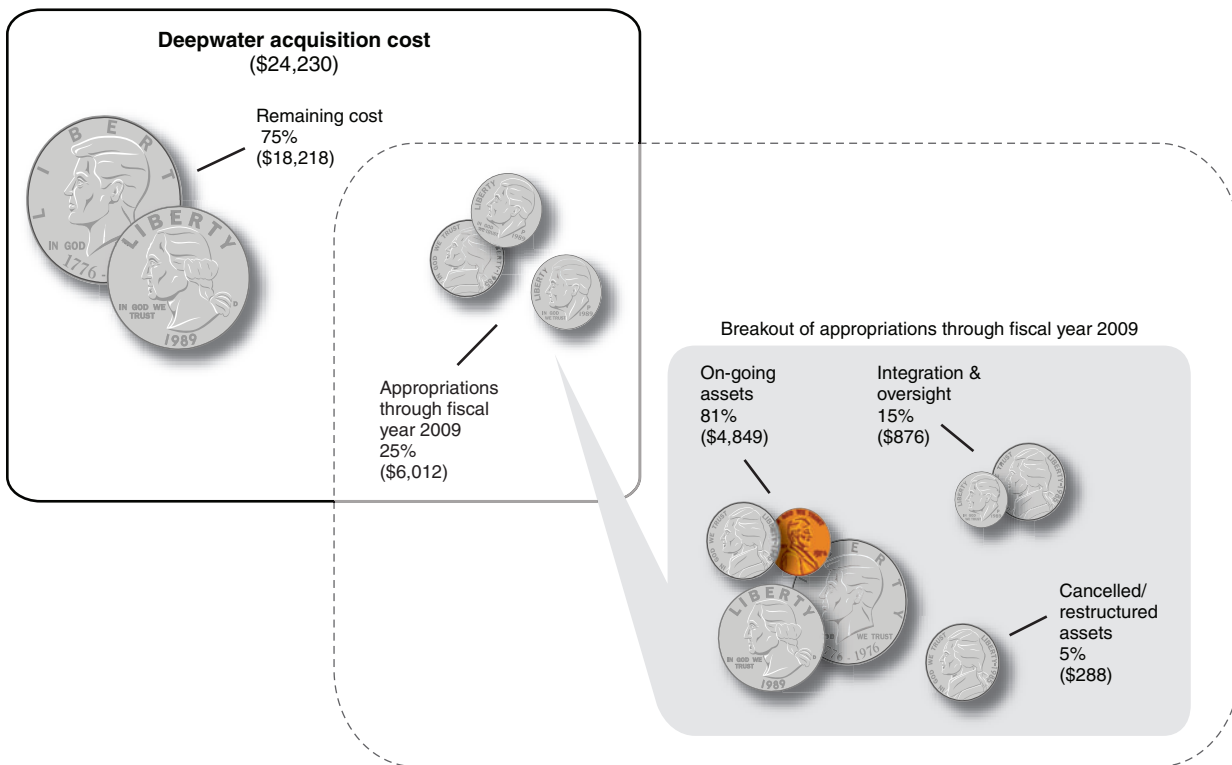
**Deepwater acquisition cost**
($24,230)

Remaining cost
75%
($18,218)

LIBERTY
IN GOD WE TRUST
1776-
LIBERTY
IN GOD WE TRUST
1989

Appropriations through fiscal year 2009
25%
($6,012)

Breakout of appropriations through fiscal year 2009

On-going assets
81%
($4,849)

Integration & oversight
15%
($876)

Cancelled/ restructured assets
5%
($288)

LIBERTY
IN GOD WE TRUST
1989
WE TRUST
1976